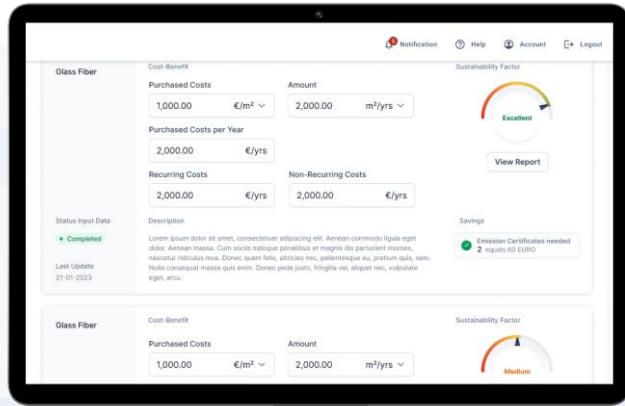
Notification Help Account Logout

Glass Fiber

Cost-Benefit

Purchased Costs

1,000.00 €/m²

Amount

2,000.00 m²/yrs

Purchased Costs per Year

2,000.00 €/yrs

Recurring Costs

2,000.00 €/yrs

Non-Recurring Costs

2,000.00 €/yrs

Sustainability Factor

Excellent

View Report

Status Input Data

• Completed

Last Update

21-01-2023

Description

Lorem ipsum dolor sit amet, consectetuer adipiscing elit. Aenean commodo ligula eget dolor. Aenean massa. Cum sociis natoque penatibus et magnis dis parturient montes, nascetur ridiculus mus. Donec quam felis, ultricies nec, pellentesque eu, pretium quis, sem. Nulla consequat massa quis enim. Donec pede justo, fringilla vel, aliquet nec, vulputate eget, arcu.

Savings

Emission Certificates needed
2 equals 60 EURO

Glass Fiber

Cost-Benefit

Purchased Costs

1,000.00 €/m²

Amount

2,000.00 m²/yrs

Sustainability Factor

Medium